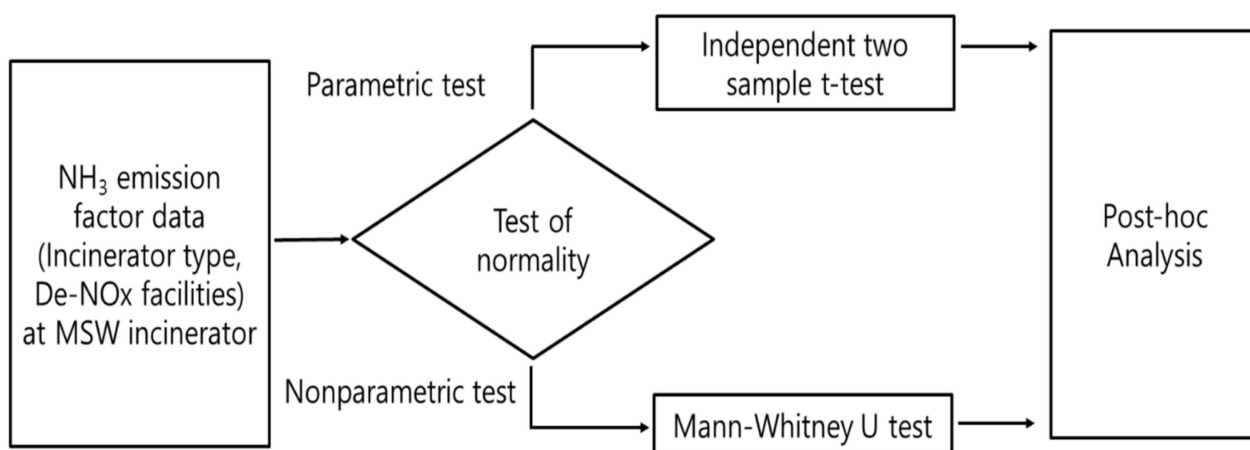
$NH_3$ emission factor data (Incinerator type, De-NOx facilities) at MSW incinerator

Test of normality

Parametric test

Independent two sample t-test

Nonparametric test

Mann-Whitney U test

Post-hoc Analysis